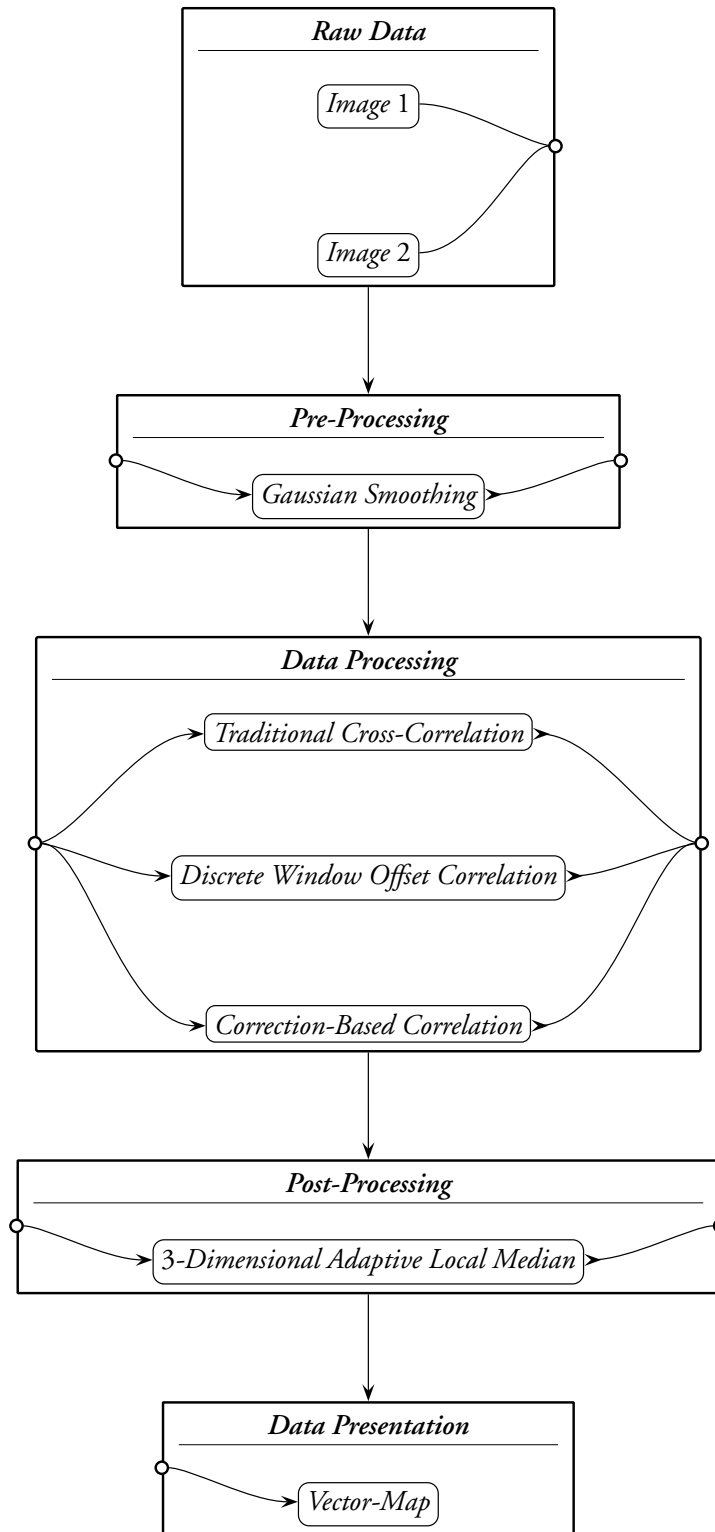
Raw Data

Image 1

Image 2

Pre-Processing

Gaussian Smoothing

Data Processing

Traditional Cross-Correlation

Discrete Window Offset Correlation

Correction-Based Correlation

Post-Processing

3-Dimensional Adaptive Local Median

Data Presentation

Vector-Map